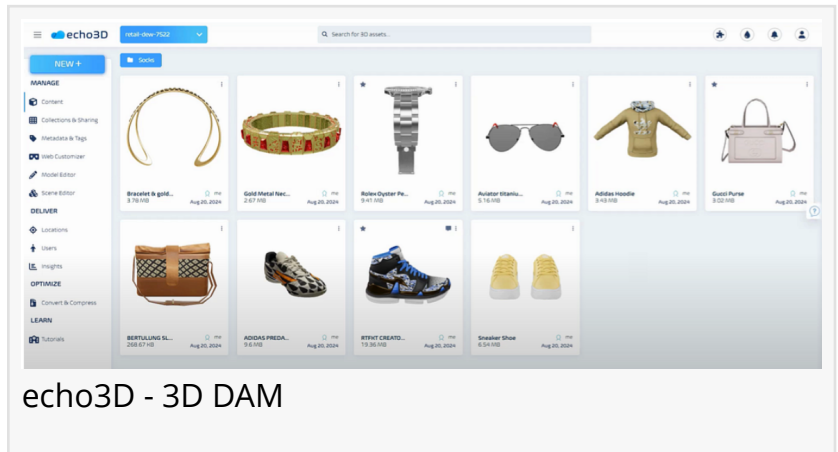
echo3D

retail-dew-7522

Search for 3D assets...

NEW +

MANAGE

Content

Collections & Sharing

Metadata & Tags

Web Customizer

Model Editor

Scene Editor

DELIVER

Locations

Users

Insights

OPTIMIZE

Convert & Compress

LEARN

Tutorials

Socks

Bracelet & gold...
3.78 MB
me
Aug 20, 2024

Gold Metal Nec...
2.67 MB
me
Aug 20, 2024

Rolex Oyster Pe...
9.41 MB
me
Aug 20, 2024

Aviator titaniu...
5.16 MB
me
Aug 20, 2024

Adidas Hoodie
3.48 MB
me
Aug 20, 2024

Gucci Purse
3.02 MB
me
Aug 20, 2024

BERTULLING SL...
258.67 KB
me
Aug 20, 2024

ADIDAS PREDA...
9.6 MB
me
Aug 20, 2024

RTFKT CREATO...
19.36 MB
me
Aug 20, 2024

Sneaker Shoe
6.54 MB
me
Aug 20, 2024

echo3D - 3D DAM